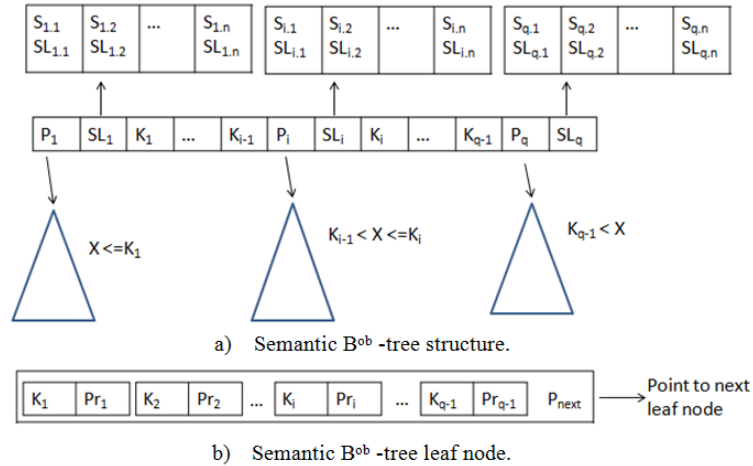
| $S_{1.1}$ $SL_{1.1}$ | $S_{1.2}$ $SL_{1.2}$ | ... | $S_{1.n}$ $SL_{1.n}$ |
|---|---|---|---|

| $S_{i.1}$ $SL_{i.1}$ | $S_{i.2}$ $SL_{i.2}$ | ... | $S_{i.n}$ $SL_{i.n}$ |
|---|---|---|---|

| $S_{q.1}$ $SL_{q.1}$ | $S_{q.2}$ $SL_{q.2}$ | ... | $S_{q.n}$ $SL_{q.n}$ |
|---|---|---|---|

| $P_1$ | $SL_1$ | $K_1$ | ... | $K_{i-1}$ | $P_i$ | $SL_i$ | $K_i$ | ... | $K_{q-1}$ | $P_q$ | $SL_q$ |
|---|---|---|---|---|---|---|---|---|---|---|---|

$X <= K_1$

$K_{i-1} < X <= K_i$

$K_{q-1} < X$

a) Semantic B$^{ob}$ -tree structure.

| $K_1$ | $Pr_1$ | $K_2$ | $Pr_2$ | ... | $K_i$ | $Pr_i$ | ... | $K_{q-1}$ | $Pr_{q-1}$ | $P_{next}$ |
|---|---|---|---|---|---|---|---|---|---|---|

Point to next leaf node

b) Semantic B$^{ob}$ -tree leaf node.